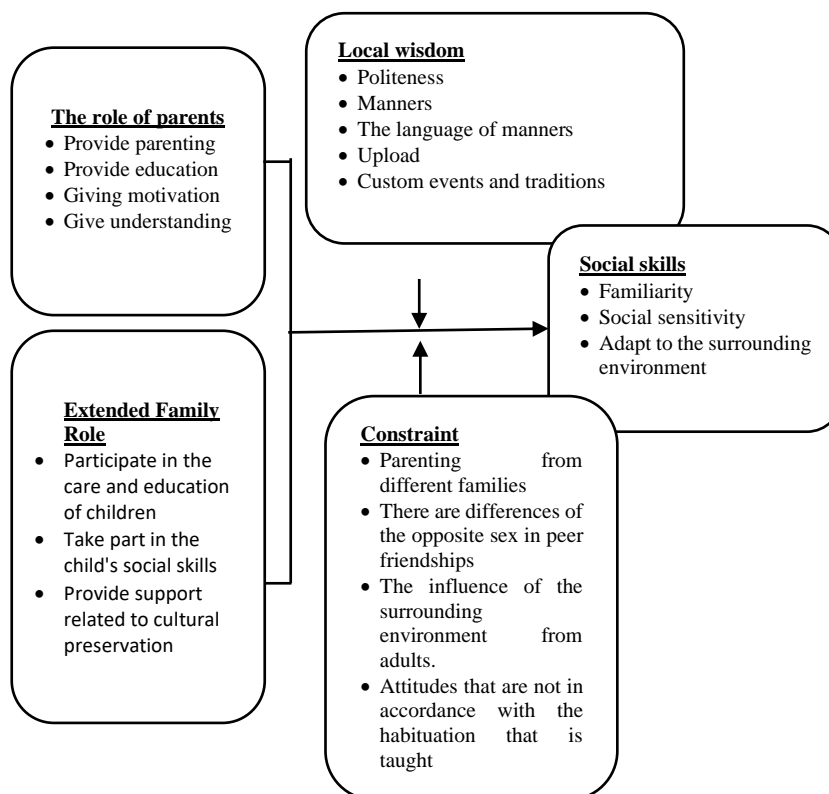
The role of parents
- Provide parenting
- Provide education
- Giving motivation
- Give understanding

Local wisdom
- Politeness
- Manners
- The language of manners
- Upload
- Custom events and traditions

Social skills
- Familiarity
- Social sensitivity
- Adapt to the surrounding environment

Extended Family Role
- Participate in the care and education of children
- Take part in the child's social skills
- Provide support related to cultural preservation

Constraint
- Parenting from different families
- There are differences of the opposite sex in peer friendships
- The influence of the surrounding environment from adults.
- Attitudes that are not in accordance with the habituation that is taught